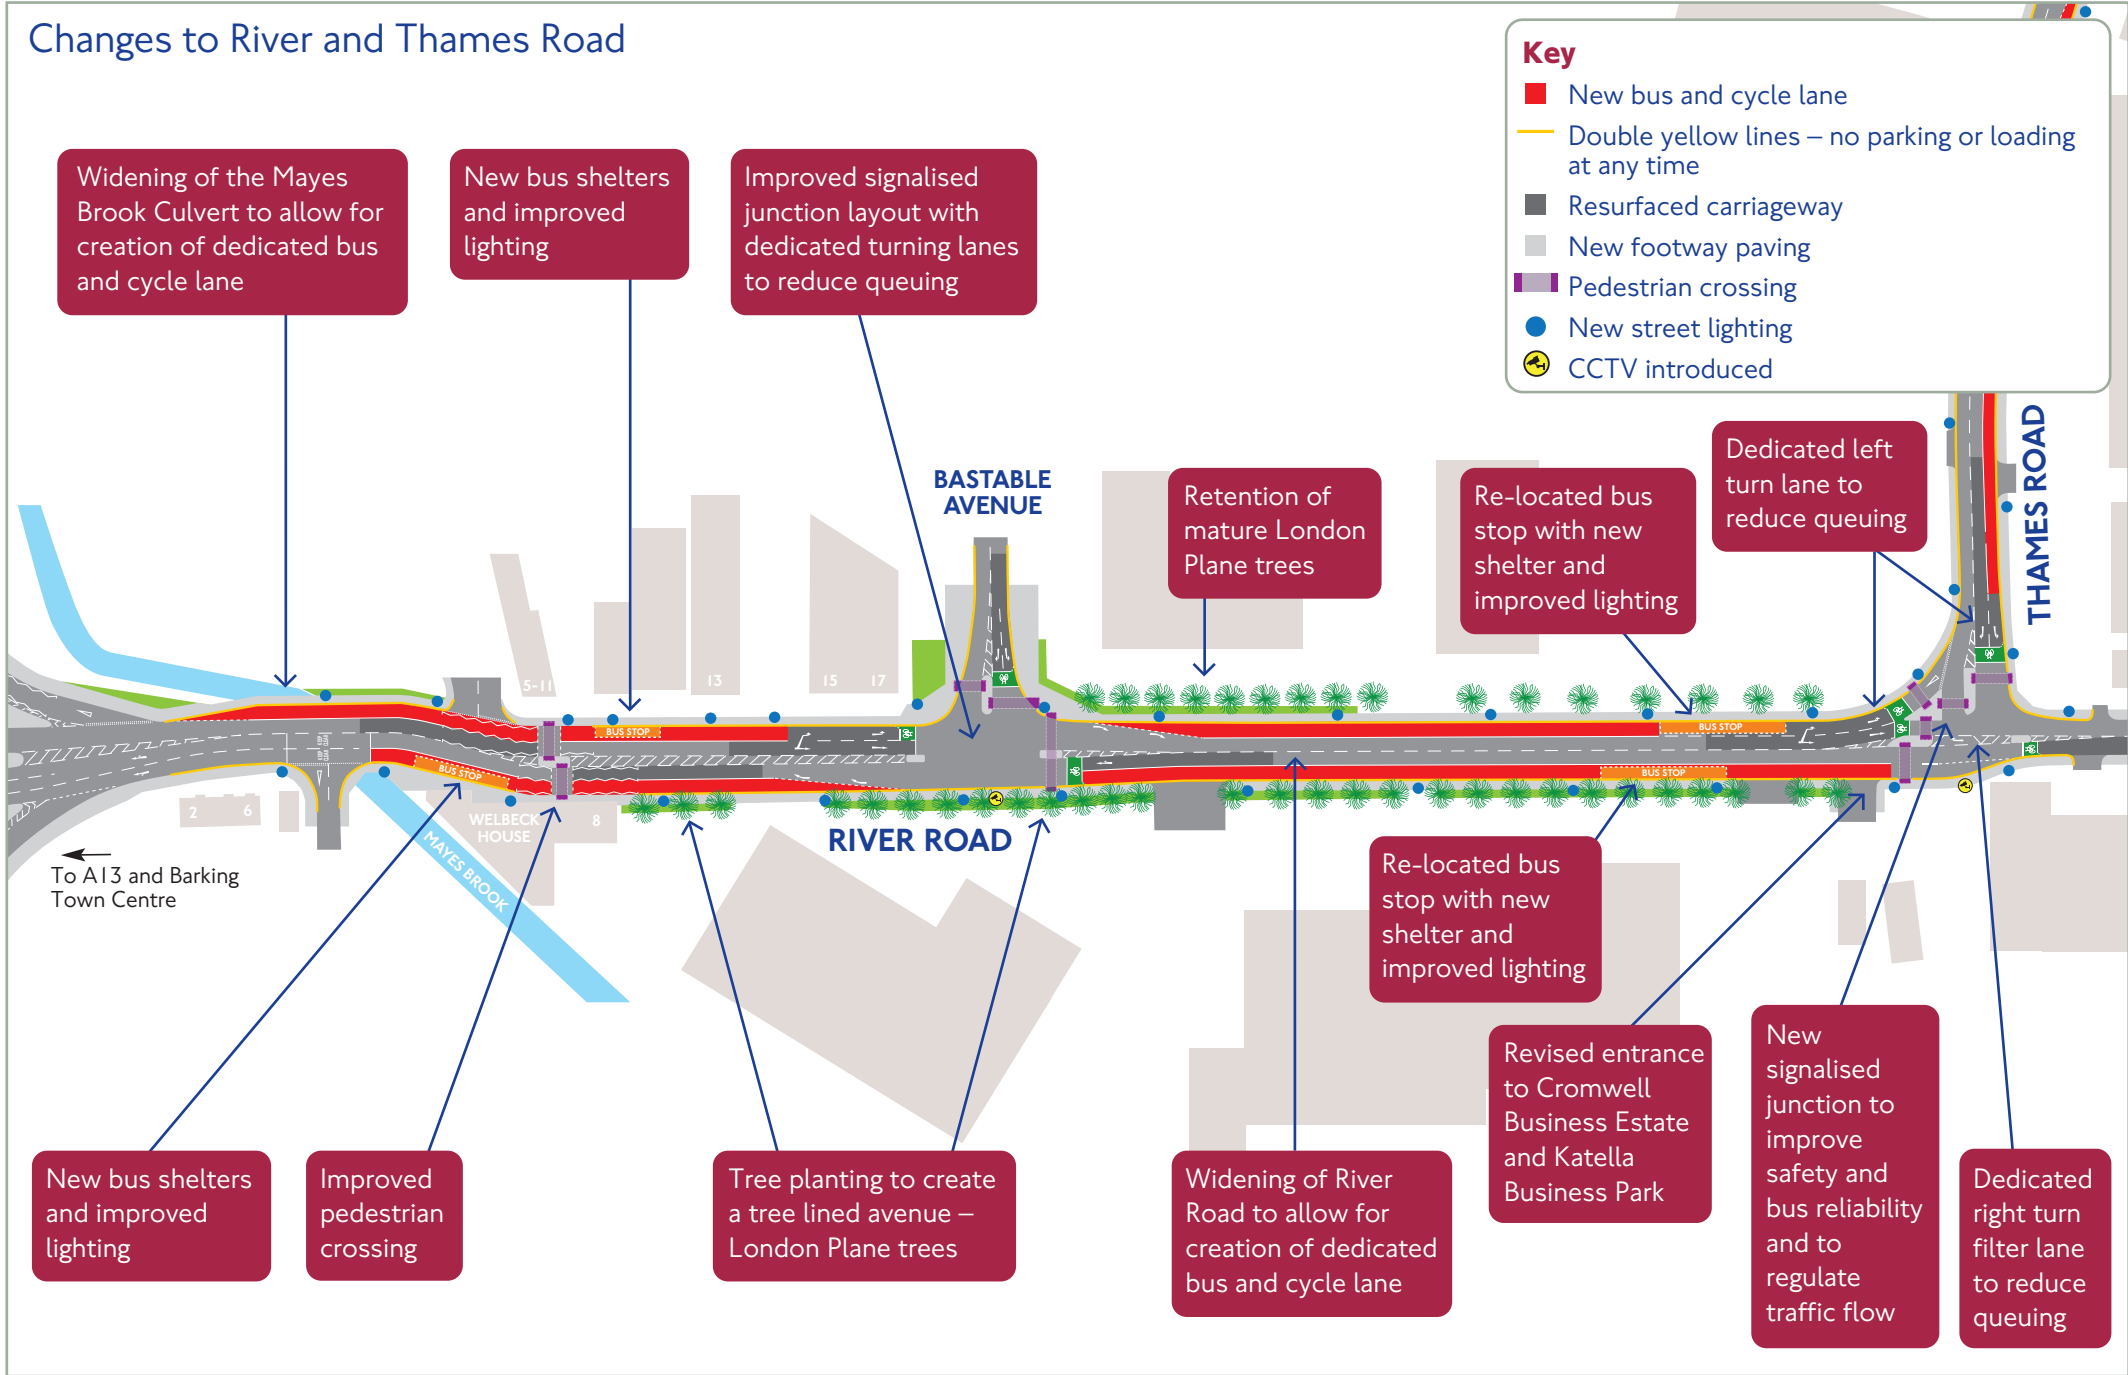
Changes to River and Thames Road

Key
New bus and cycle lane
Double yellow lines – no parking or loading at any time
Resurfaced carriageway
New footway paving
Pedestrian crossing
New street lighting
CCTV introduced

Widening of the Mayes Brook Culvert to allow for creation of dedicated bus and cycle lane

New bus shelters and improved lighting

Improved signalised junction layout with dedicated turning lanes to reduce queuing

BASTABLE AVENUE

Retention of mature London Plane trees

Re-located bus stop with new shelter and improved lighting

Dedicated left turn lane to reduce queuing

THAMES ROAD

5-11

13

15 17

2 6

8

WELBECK HOUSE

MAYES BROOK

BUS STOP

BUS STOP

BUS STOP

BUS STOP

BUS STOP

RIVER ROAD

To A13 and Barking Town Centre

Re-located bus stop with new shelter and improved lighting

New bus shelters and improved lighting

Improved pedestrian crossing

Tree planting to create a tree lined avenue – London Plane trees

Widening of River Road to allow for creation of dedicated bus and cycle lane

Revised entrance to Cromwell Business Estate and Katella Business Park

New signalised junction to improve safety and bus reliability and to regulate traffic flow

Dedicated right turn filter lane to reduce queuing